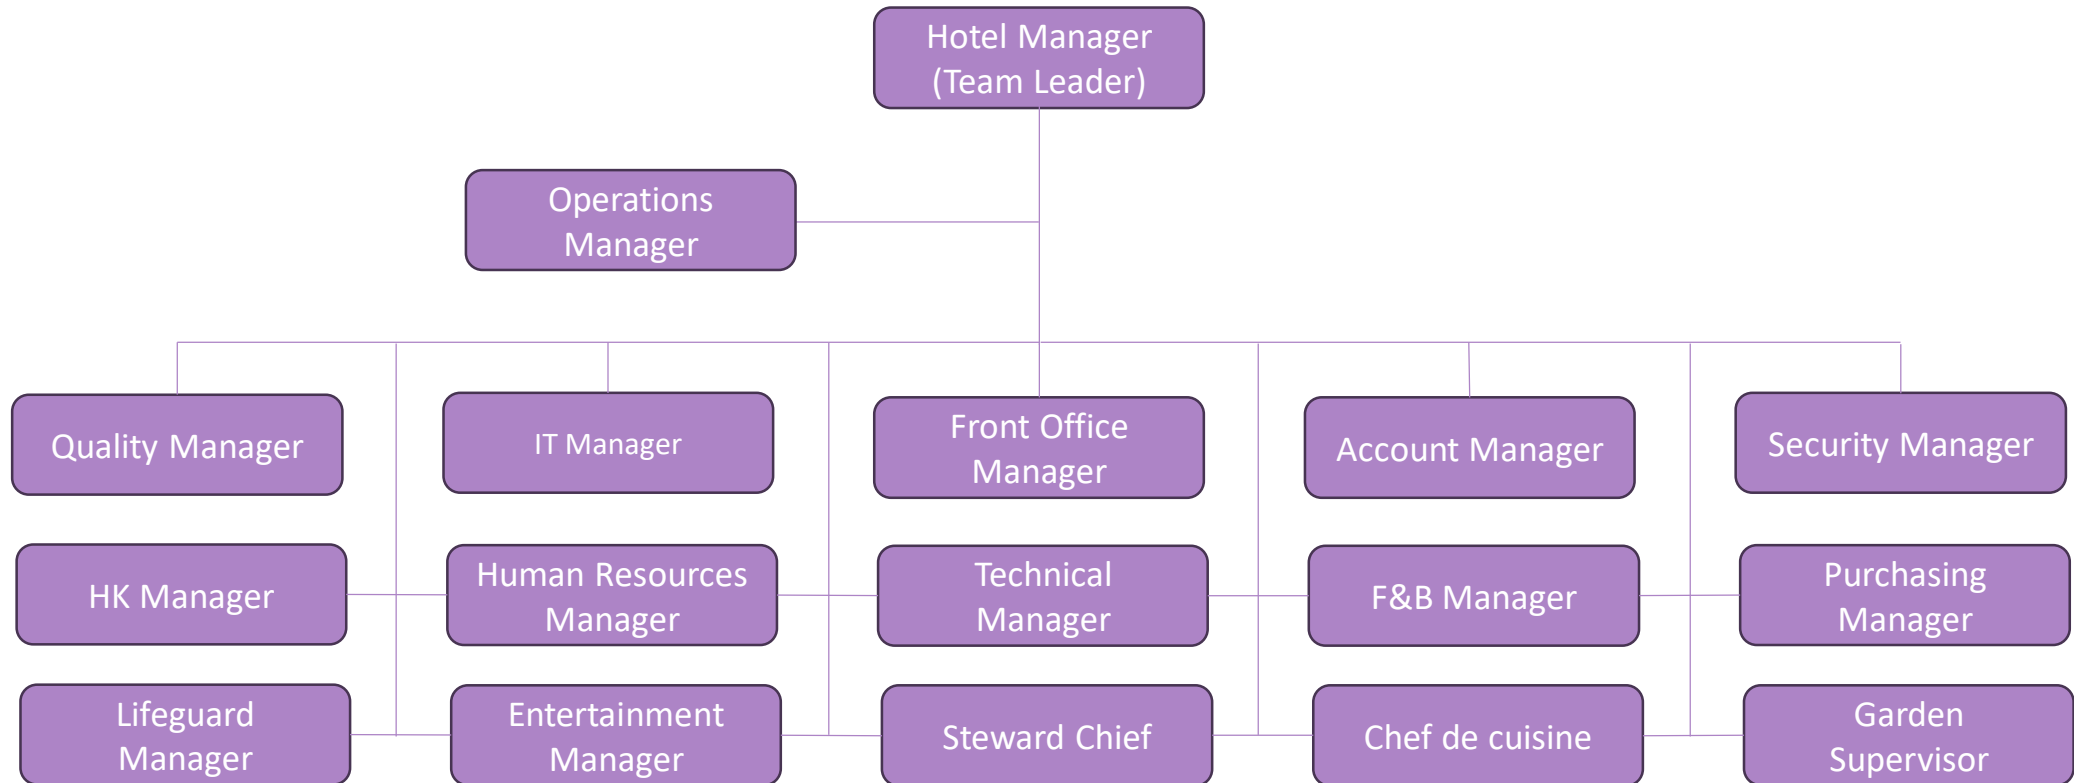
Hotel Manager (Team Leader)

Operations Manager

Quality Manager

IT Manager

Front Office Manager

Account Manager

Security Manager

HK Manager

Human Resources Manager

Technical Manager

F&B Manager

Purchasing Manager

Lifeguard Manager

Entertainment Manager

Steward Chief

Chef de cuisine

Garden Supervisor